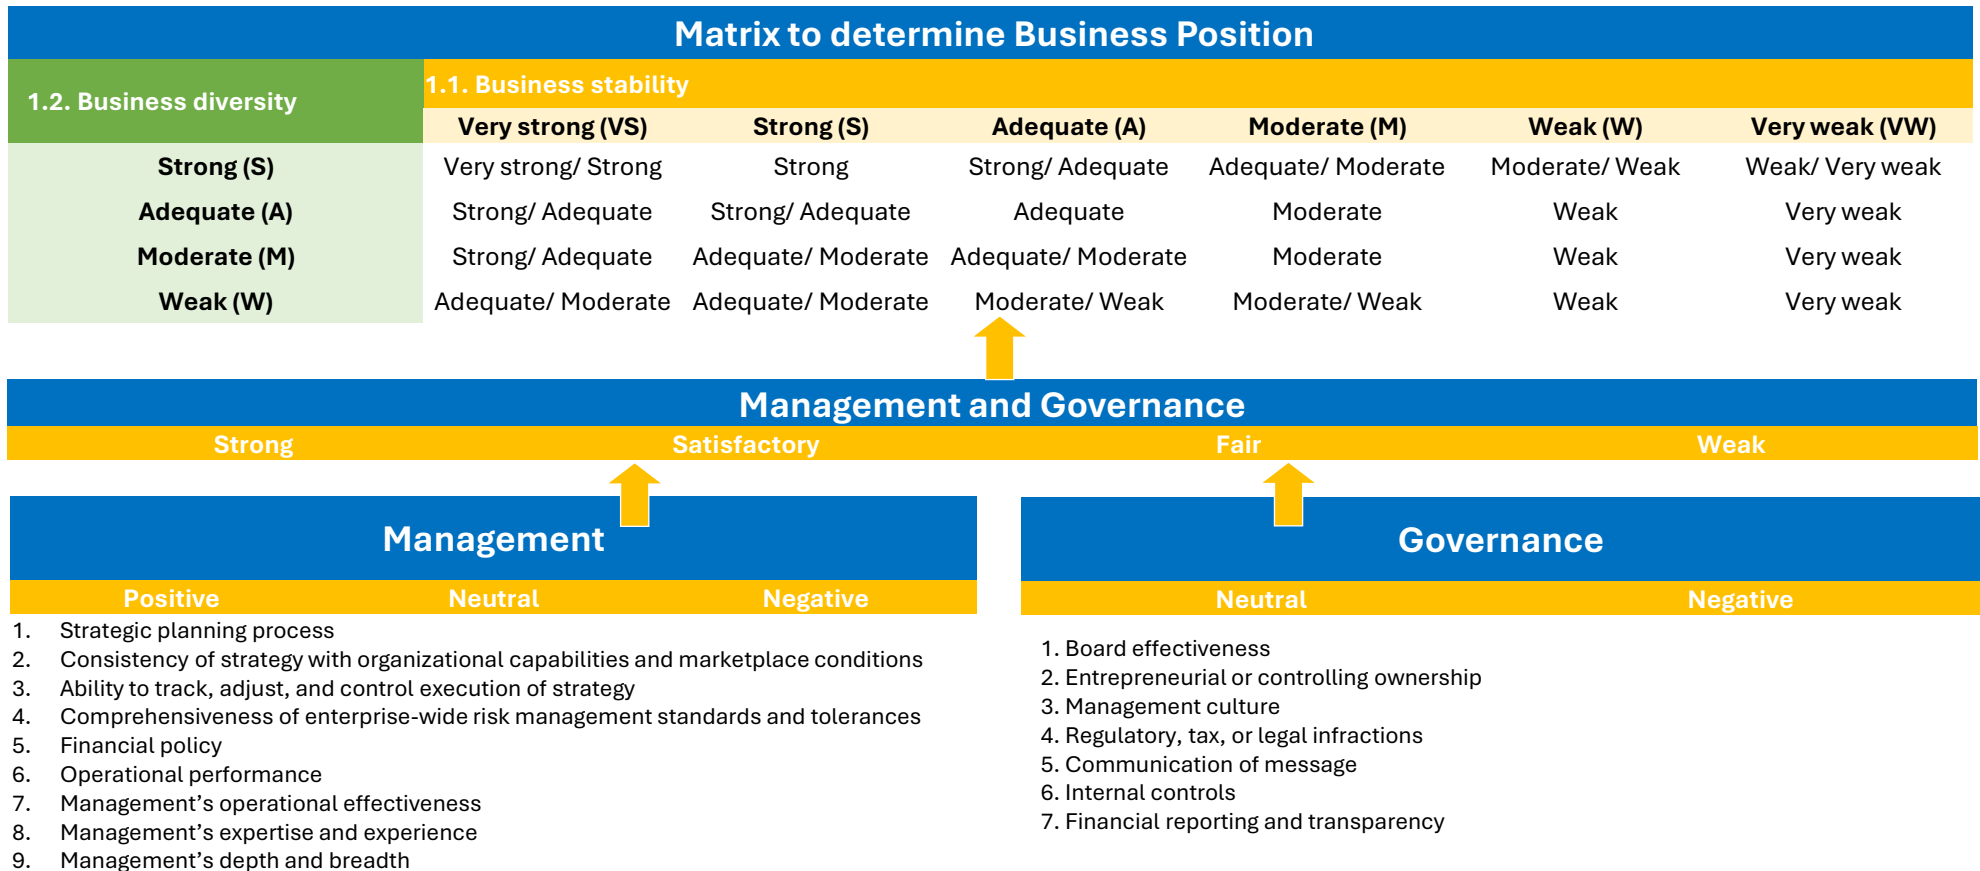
Matrix to determine Business Position

| 1.2. Business diversity | 1.1. Business stability | | | | | |
|---|---|---|---|---|---|---|
| | Very strong (VS) | Strong (S) | Adequate (A) | Moderate (M) | Weak (W) | Very weak (VW) |
| Strong (S) | Very strong/ Strong | Strong | Strong/ Adequate | Adequate/ Moderate | Moderate/ Weak | Weak/ Very weak |
| Adequate (A) | Strong/ Adequate | Strong/ Adequate | Adequate | Moderate | Weak | Very weak |
| Moderate (M) | Strong/ Adequate | Adequate/ Moderate | Adequate/ Moderate | Moderate | Weak | Very weak |
| Weak (W) | Adequate/ Moderate | Adequate/ Moderate | Moderate/ Weak | Moderate/ Weak | Weak | Very weak |

Management and Governance

Strong Satisfactory Fair Weak

Management

Positive Neutral Negative

1. Strategic planning process
2. Consistency of strategy with organizational capabilities and marketplace conditions
3. Ability to track, adjust, and control execution of strategy
4. Comprehensiveness of enterprise-wide risk management standards and tolerances
5. Financial policy
6. Operational performance
7. Management’s operational effectiveness
8. Management’s expertise and experience
9. Management’s depth and breadth

Governance

Neutral Negative

1. Board effectiveness
2. Entrepreneurial or controlling ownership
3. Management culture
4. Regulatory, tax, or legal infractions
5. Communication of message
6. Internal controls
7. Financial reporting and transparency